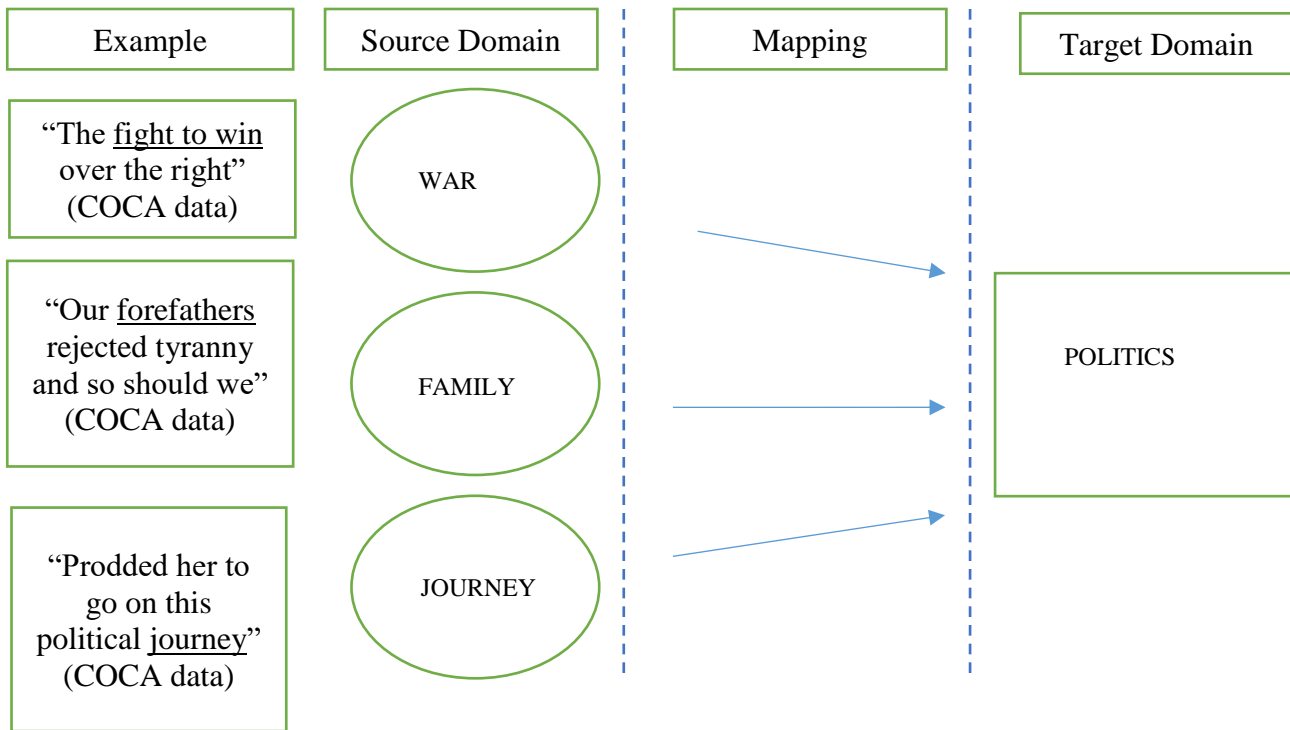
Example

Source Domain

Mapping

Target Domain

“The fight to win over the right” (COCA data)

WAR

“Our forefathers rejected tyranny and so should we” (COCA data)

FAMILY

“Prodded her to go on this political journey” (COCA data)

JOURNEY

POLITICS